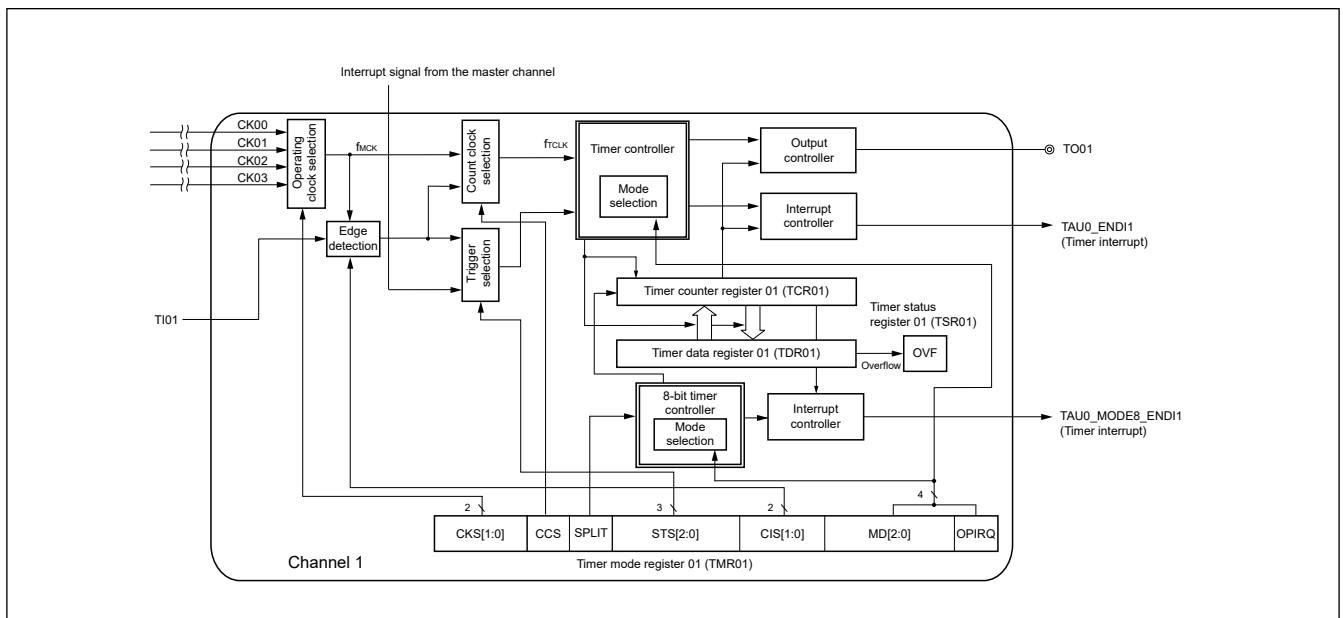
Interrupt signal from the master channel

CK00
CK01
CK02
CK03

Operating clock selection

$f_{MCK}$

Count clock selection

$f_{TCLK}$

Timer controller

Mode selection

Output controller

TO01

Interrupt controller

TAU0_ENDI1
(Timer interrupt)

Edge detection

Trigger selection

TI01

Timer counter register 01 (TCR01)

Timer status register 01 (TSR01)

Timer data register 01 (TDR01)

OVF

Overflow

8-bit timer controller

Mode selection

Interrupt controller

TAU0_MODE8_ENDI1
(Timer interrupt)

2
3
2
4

| CKS[1:0] | CCS | SPLIT | STS[2:0] | CIS[1:0] | MD[2:0] | OPIRQ |
|---|---|---|---|---|---|---|

Channel 1

Timer mode register 01 (TMR01)